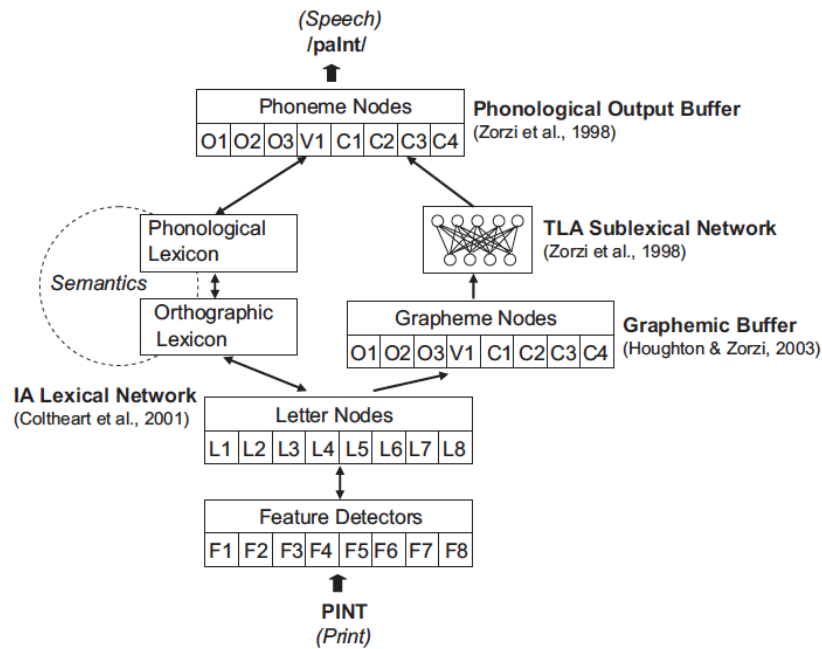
(Speech)
/paInt/

Phoneme Nodes
| O1 | O2 | O3 | V1 | C1 | C2 | C3 | C4 |
|---|---|---|---|---|---|---|---|

Phonological Output Buffer
(Zorzi et al., 1998)

Phonological Lexicon

Semantics

Orthographic Lexicon

TLA Sublexical Network
(Zorzi et al., 1998)

Grapheme Nodes
| O1 | O2 | O3 | V1 | C1 | C2 | C3 | C4 |
|---|---|---|---|---|---|---|---|

Graphemic Buffer
(Houghton & Zorzi, 2003)

IA Lexical Network
(Coltheart et al., 2001)

Letter Nodes
| L1 | L2 | L3 | L4 | L5 | L6 | L7 | L8 |
|---|---|---|---|---|---|---|---|

Feature Detectors
| F1 | F2 | F3 | F4 | F5 | F6 | F7 | F8 |
|---|---|---|---|---|---|---|---|

PINT
(Print)